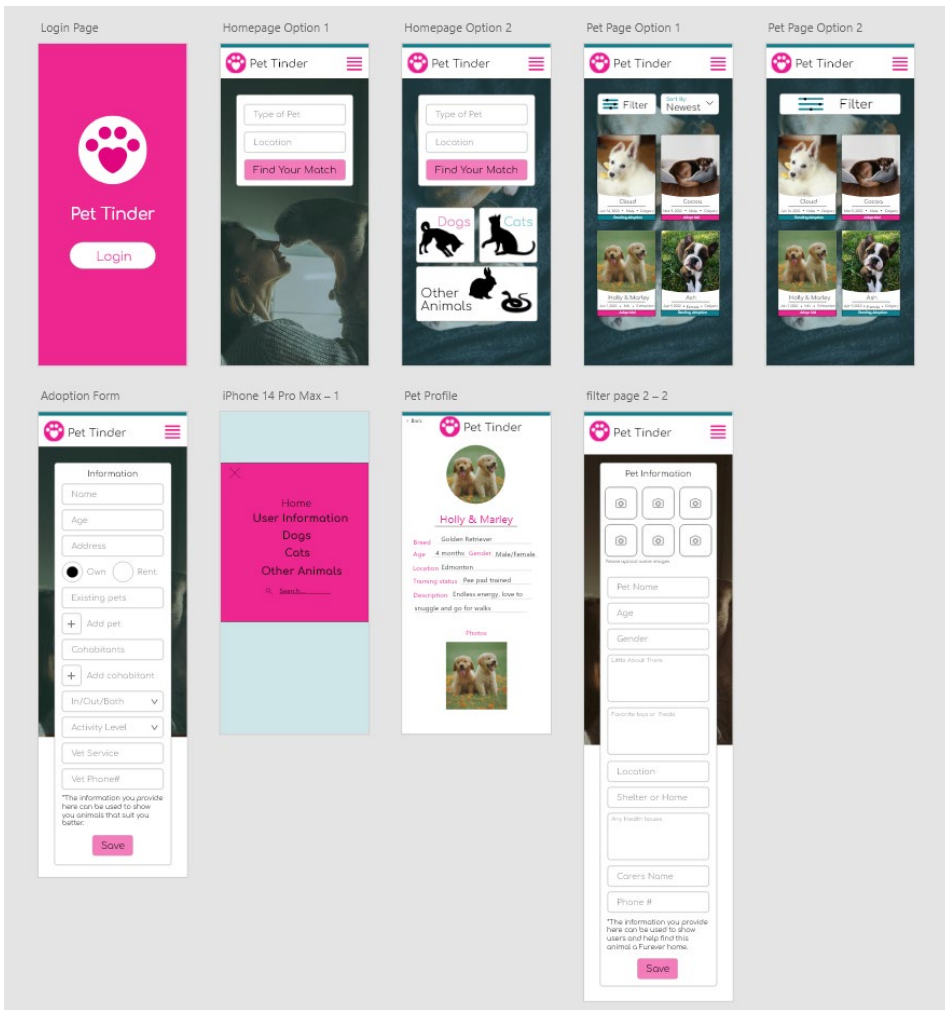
Login Page

Pet Tinder

Login

Homepage Option 1

Pet Tinder

Type of Pet

Location

Find Your Match

Homepage Option 2

Pet Tinder

Type of Pet

Location

Find Your Match

Dogs

Cats

Other Animals

Pet Page Option 1

Pet Tinder

Filter

Sort By: Newest

Cloud

Cocoa

Holly & Marley

Ash

Pet Page Option 2

Pet Tinder

Filter

Cloud

Cocoa

Holly & Marley

Ash

Adoption Form

Pet Tinder

Information

Name

Age

Address

Own

Rent

Existing pets

Add pet

Cohabitants

Add cohabitant

In/Out/Both

Activity Level

Vet Service

Vet Phone#

*The information you provide here can be used to show you animals that suit you better.

Save

iPhone 14 Pro Max – 1

Home

User Information

Dogs

Cats

Other Animals

Search

Pet Profile

Back

Pet Tinder

Holly & Marley

Breed Golden Retriever

Age 4 months Gender Male/Female

Location Edmonton

Training status Pee pad trained

Description Endless energy, love to snuggle and go for walks

Photos

filter page 2 – 2

Pet Tinder

Pet Information

Please upload some images

Pet Name

Age

Gender

Little About Them

Favorite toys or Treats

Location

Shelter or Home

Any Health Issues

Carers Name

Phone #

*The information you provide here can be used to show users and help find this animal a Furever home.

Save